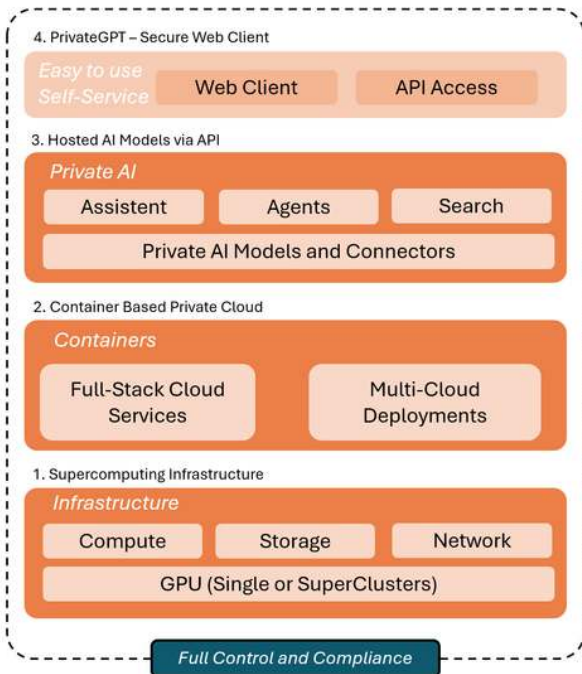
4. PrivateGPT – Secure Web Client

Easy to use Self-Service

Web Client

API Access

3. Hosted AI Models via API

Private AI

Assistent

Agents

Search

Private AI Models and Connectors

2. Container Based Private Cloud

Containers

Full-Stack Cloud Services

Multi-Cloud Deployments

1. Supercomputing Infrastructure

Infrastructure

Compute

Storage

Network

GPU (Single or SuperClusters)

Full Control and Compliance